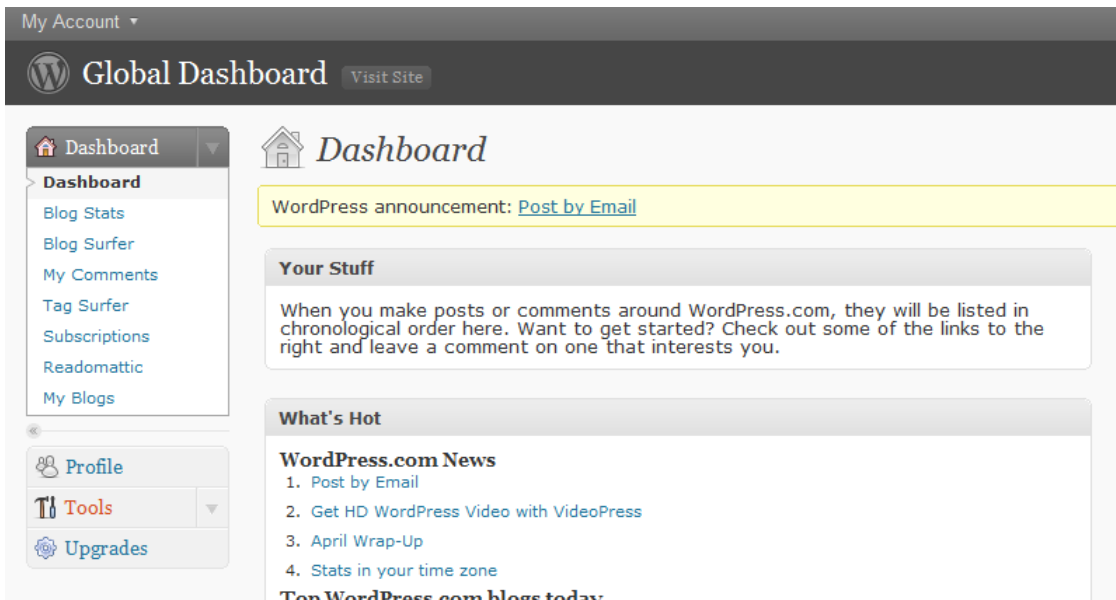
My Account ▾

Global Dashboard Visit Site

Dashboard

Dashboard
Blog Stats
Blog Surfer
My Comments
Tag Surfer
Subscriptions
Readomattic
My Blogs

Profile
Tools
Upgrades

Dashboard

WordPress announcement: Post by Email

Your Stuff

When you make posts or comments around WordPress.com, they will be listed in chronological order here. Want to get started? Check out some of the links to the right and leave a comment on one that interests you.

What's Hot

WordPress.com News

1. Post by Email
2. Get HD WordPress Video with VideoPress
3. April Wrap-Up
4. Stats in your time zone

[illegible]